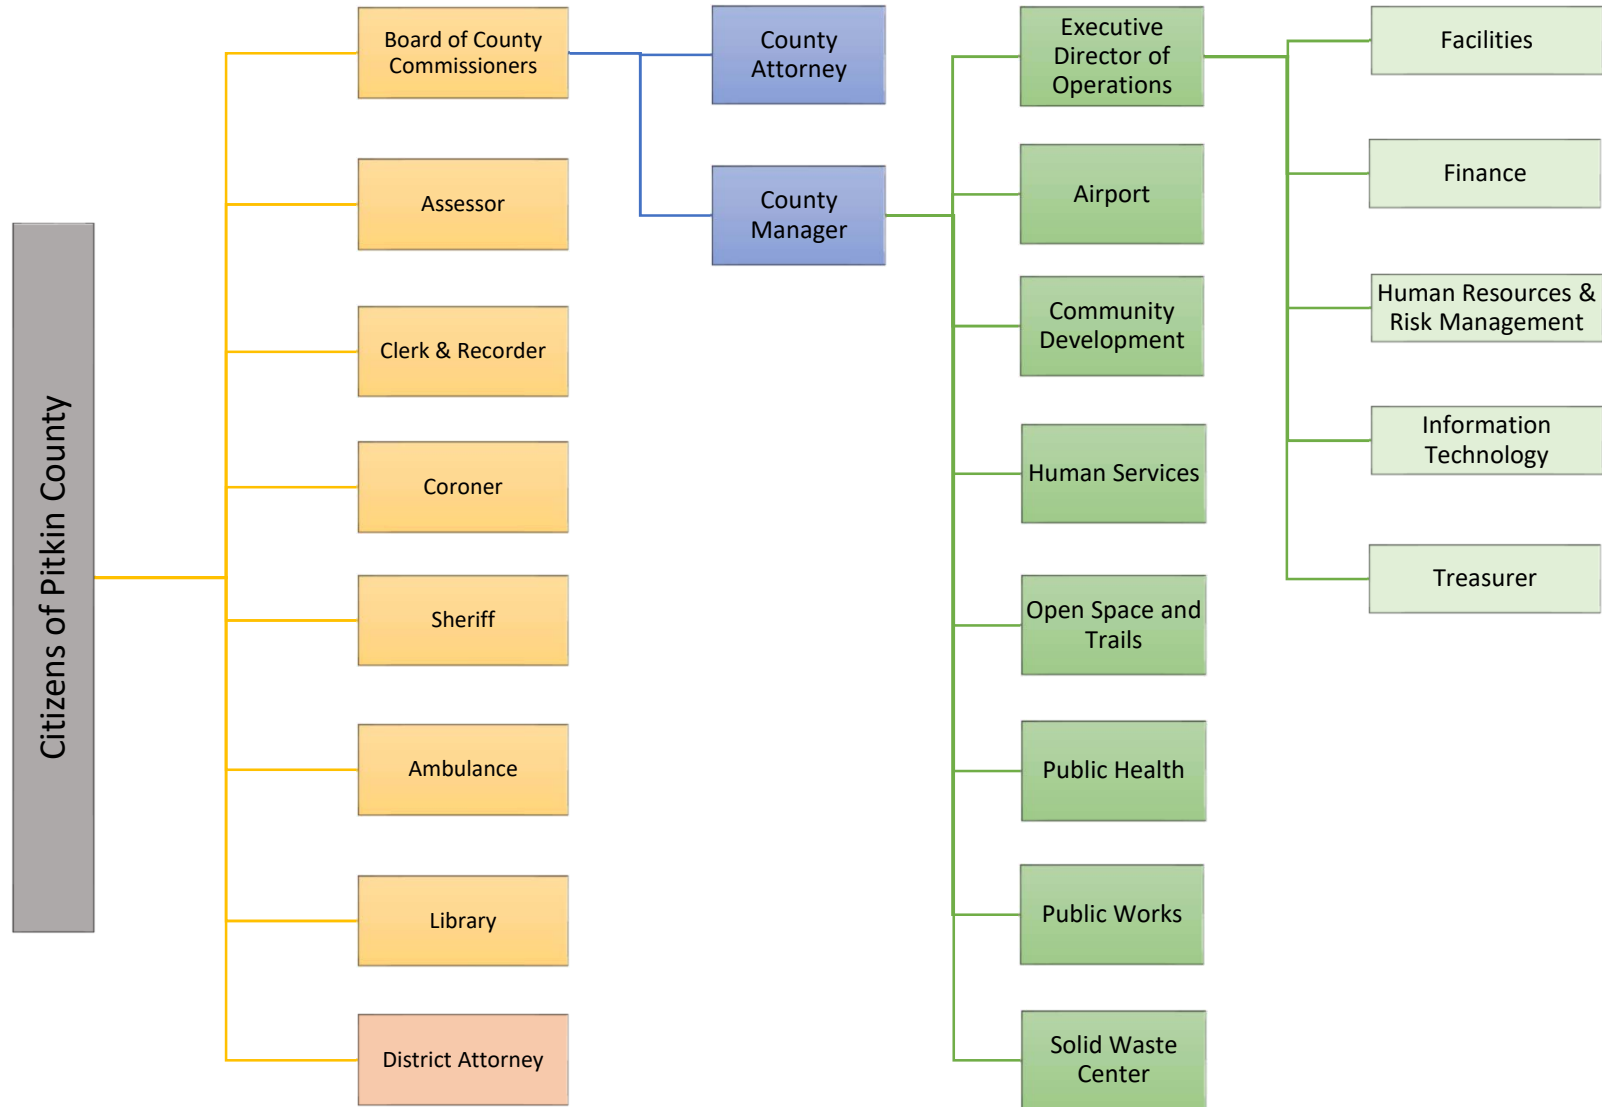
Citizens of Pitkin County

Board of County Commissioners

Assessor

Clerk & Recorder

Coroner

Sheriff

Ambulance

Library

District Attorney

County Attorney

County Manager

Executive Director of Operations

Airport

Community Development

Human Services

Open Space and Trails

Public Health

Public Works

Solid Waste Center

Facilities

Finance

Human Resources & Risk Management

Information Technology

Treasurer